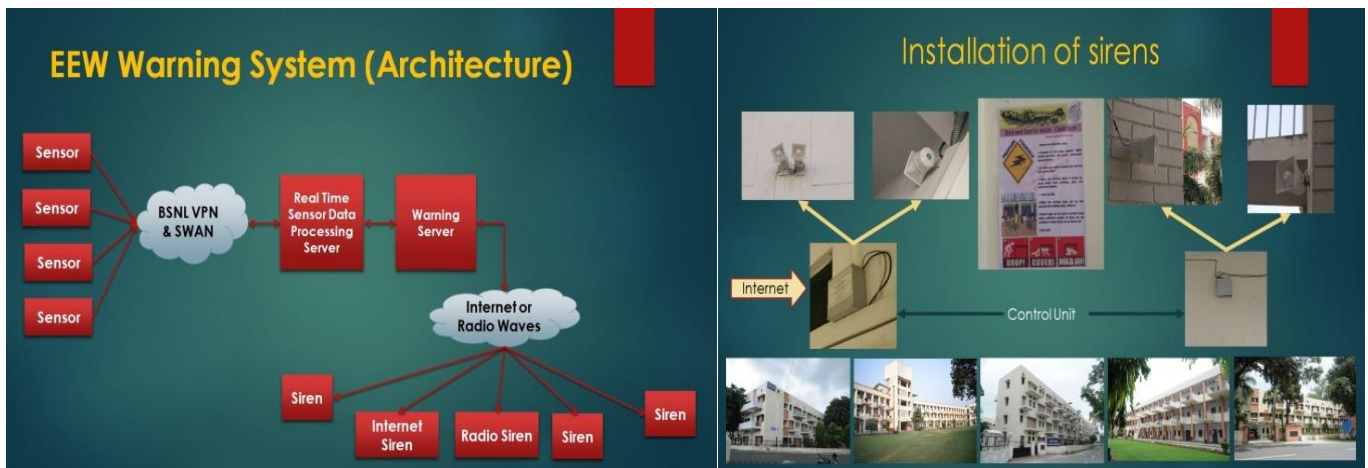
EEW Warning System (Architecture)

Sensor

Sensor

Sensor

Sensor

BSNL VPN & SWAN

Real Time Sensor Data Processing Server

Warning Server

Internet or Radio Waves

Siren

Internet Siren

Radio Siren

Siren

Siren

Installation of sirens

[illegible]

DROP! COVER! HOLD ON!

Internet

Control Unit